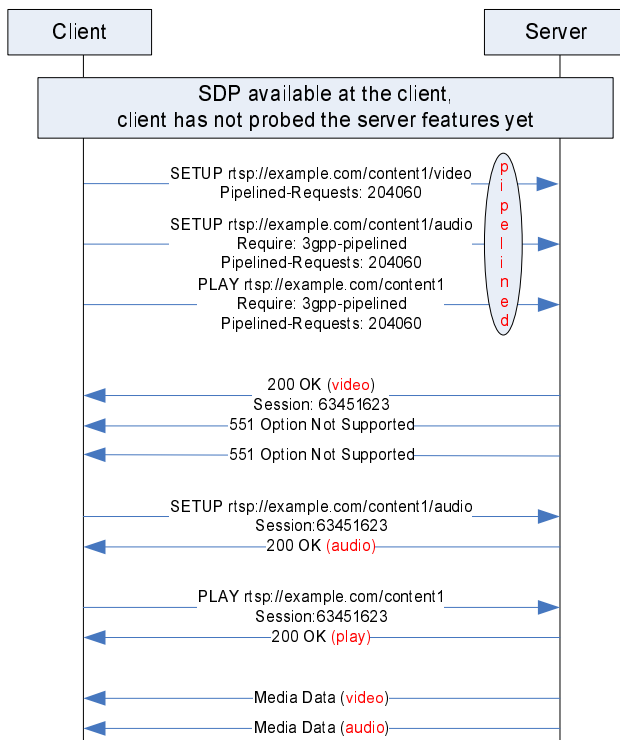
Client

Server

SDP available at the client, client has not probed the server features yet

SETUP rtsp://example.com/content1/video
Pipelined-Requests: 204060

p
i
p
e
l
i
n
e
d

SETUP rtsp://example.com/content1/audio
Require: 3gpp-pipelined
Pipelined-Requests: 204060

PLAY rtsp://example.com/content1
Require: 3gpp-pipelined
Pipelined-Requests: 204060

200 OK (video)
Session: 63451623

551 Option Not Supported

551 Option Not Supported

SETUP rtsp://example.com/content1/audio
Session:63451623

200 OK (audio)

PLAY rtsp://example.com/content1
Session:63451623

200 OK (play)

Media Data (video)

Media Data (audio)